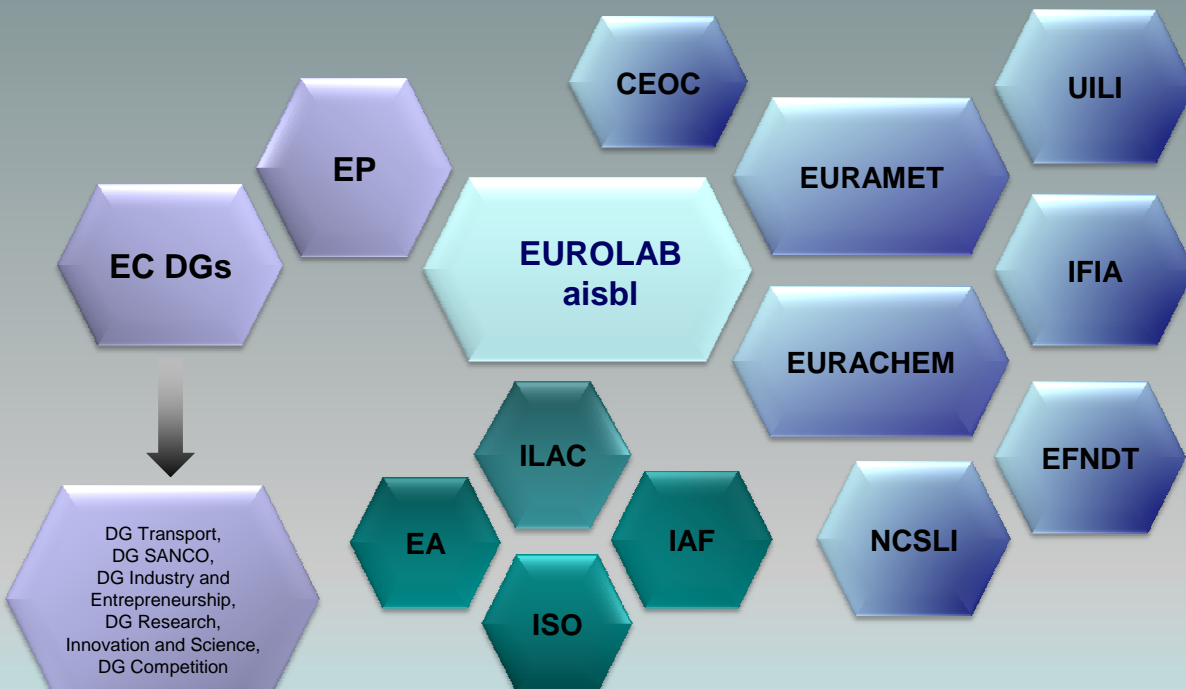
CEOC

UILI

EP

EURAMET

EC DGs

EUROLAB aisbl

IFIA

EURACHEM

ILAC

EFNDT

EA

IAF

NCSLI

ISO

DG Transport, DG SANCO, DG Industry and Entrepreneurship, DG Research, Innovation and Science, DG Competition